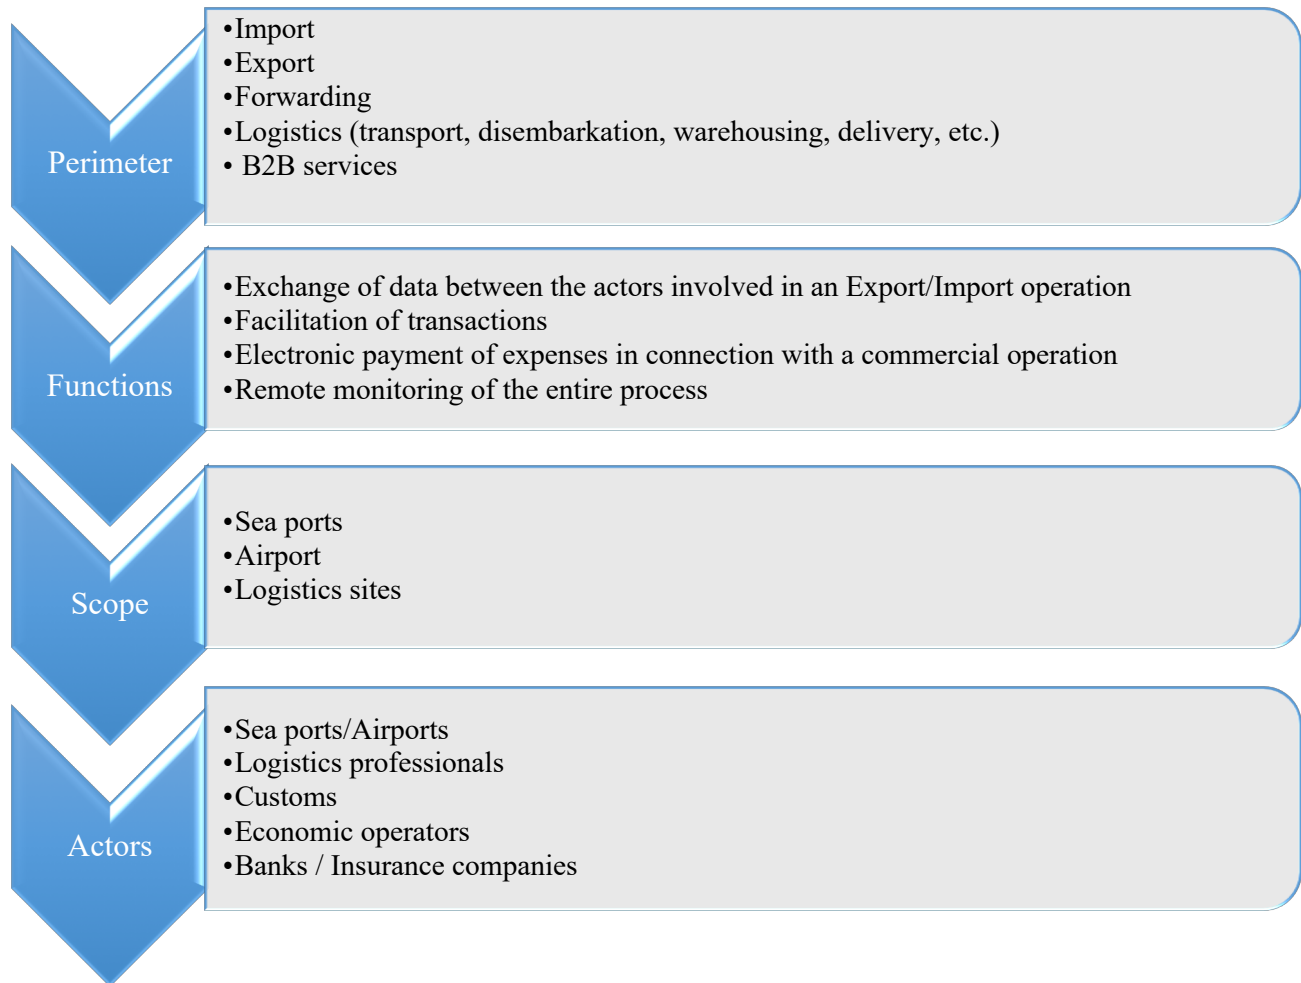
Perimeter

•Import
•Export
•Forwarding
•Logistics (transport, disembarkation, warehousing, delivery, etc.)
• B2B services

Functions

•Exchange of data between the actors involved in an Export/Import operation
•Facilitation of transactions
•Electronic payment of expenses in connection with a commercial operation
•Remote monitoring of the entire process

Scope

•Sea ports
•Airport
•Logistics sites

Actors

•Sea ports/Airports
•Logistics professionals
•Customs
•Economic operators
•Banks / Insurance companies